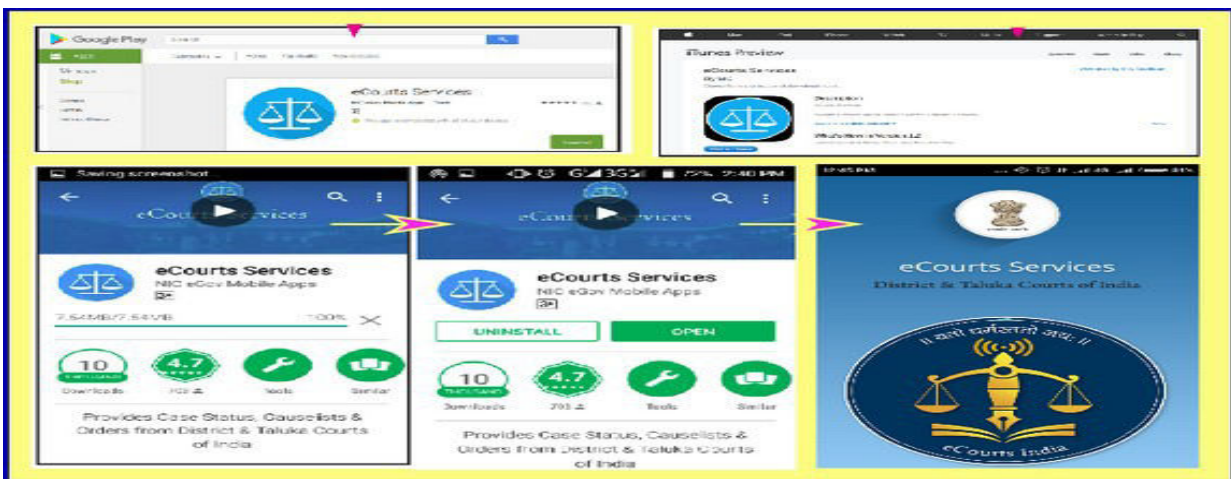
Google Play

eCourts Services

iTunes Preview

eCourts Services

Description

Saving screenshot...

eCourts Services

eCourts Services
NIC eGov Mobile Apps

7.54MB/7.54MB 100%

10 THOUSAND
Downloads

4.7
703

Tools

Similar

Provides Case Status, Causelists & Orders from District & Taluka Courts of India

75% 7:40 PM

eCourts Services

eCourts Services
NIC eGov Mobile Apps

UNINSTALL

OPEN

10 THOUSAND
Downloads

4.7
703

Tools

Similar

Provides Case Status, Causelists & Orders from District & Taluka Courts of India

eCourts Services
District & Taluka Courts of India

॥ यतो धर्मस्ततो जयः ॥

eCourts India